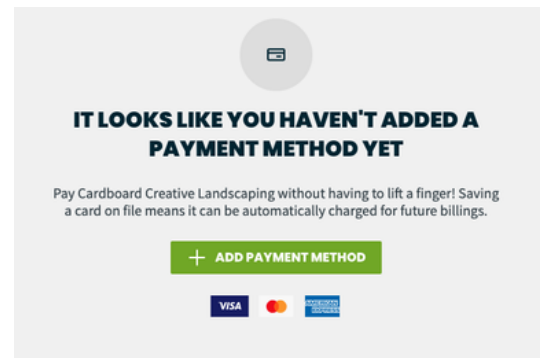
IT LOOKS LIKE YOU HAVEN'T ADDED A PAYMENT METHOD YET

Pay Cardboard Creative Landscaping without having to lift a finger! Saving a card on file means it can be automatically charged for future billings.

+ ADD PAYMENT METHOD

VISA AMERICAN EXPRESS